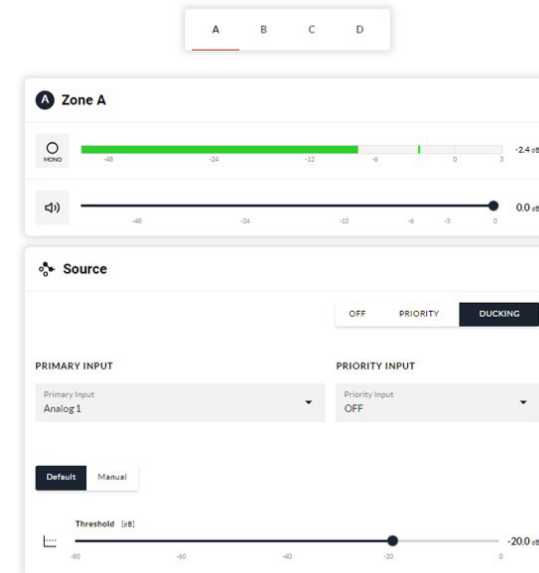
A B C D

A Zone A

MONO

-48 -24 -12 -6 0 3

-2.4 dB

-48 -24 -12 -6 -3 0

0.0 dB

Source

OFF PRIORITY DUCKING

PRIMARY INPUT

Primary Input
Analog 1

PRIORITY INPUT

Priority Input
OFF

Default Manual

Threshold [dB]

-80 -60 -40 -20 0

-20.0 dB